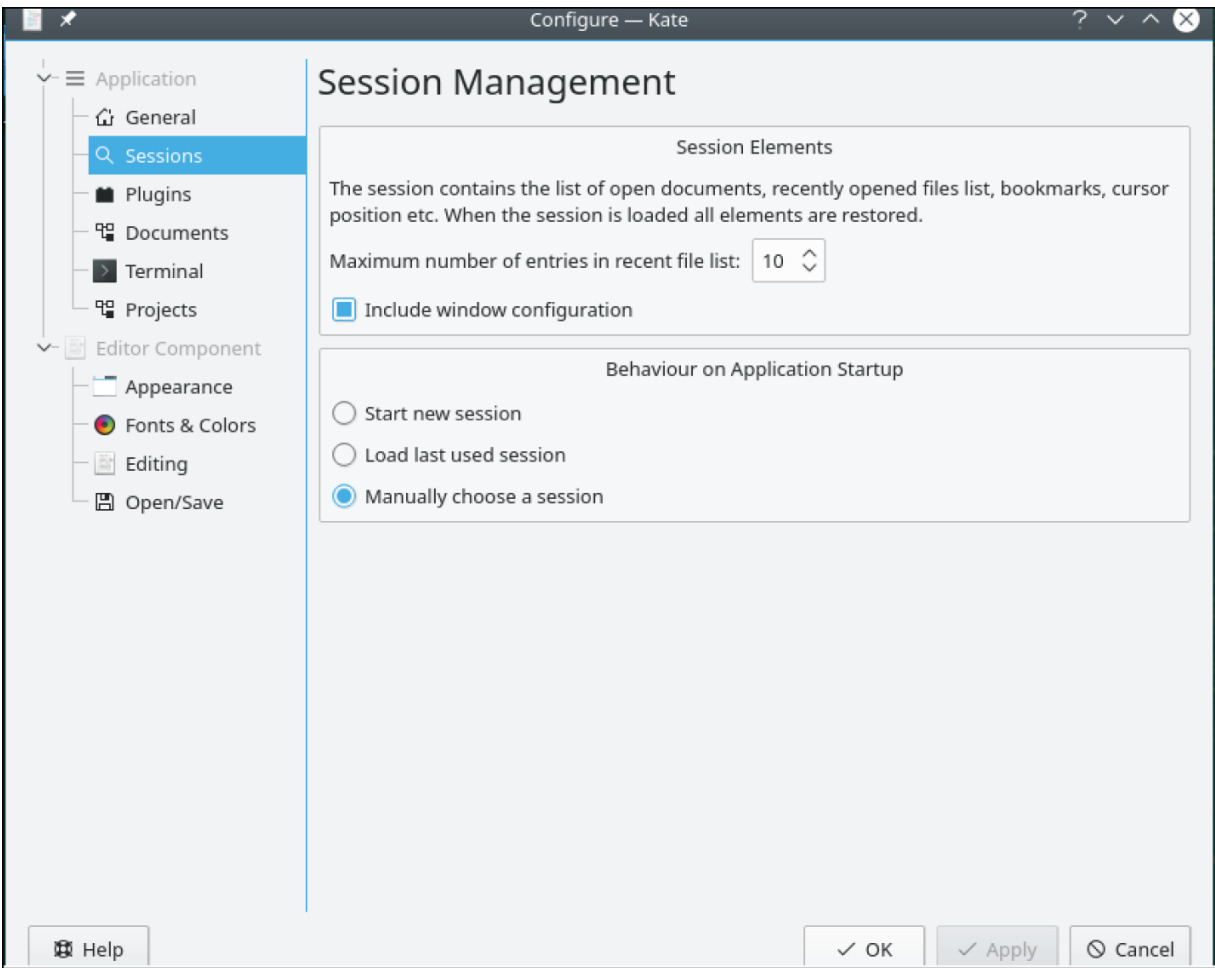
Configure — Kate

?

Application
General
Sessions
Plugins
Documents
Terminal
Projects
Editor Component
Appearance
Fonts & Colors
Editing
Open/Save

Session Management

Session Elements

The session contains the list of open documents, recently opened files list, bookmarks, cursor position etc. When the session is loaded all elements are restored.

Maximum number of entries in recent file list: 10

Include window configuration

Behaviour on Application Startup

Start new session

Load last used session

Manually choose a session

Help

OK

Apply

Cancel